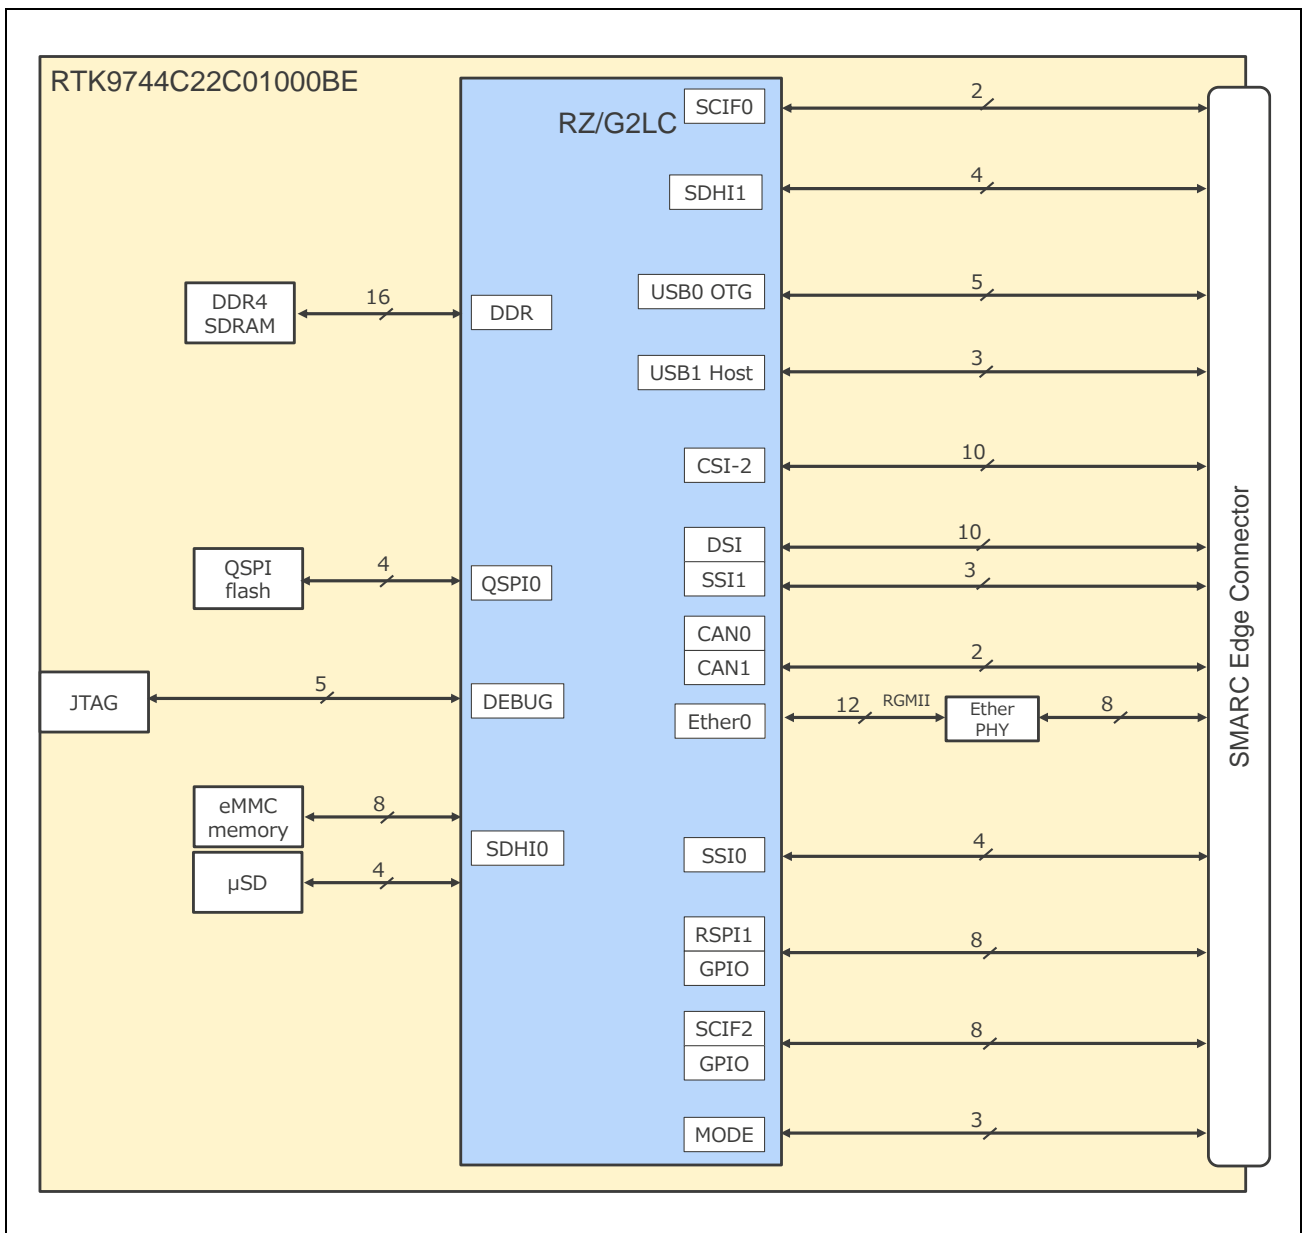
RTK9744C22C01000BE

RZ/G2LC

SCIF0
2
SDHI1
4
DDR4 SDRAM
16
DDR
USB0 OTG
5
USB1 Host
3
CSI-2
10
DSI
10
SSI1
3
QSPI flash
4
QSPI0
CAN0
CAN1
2
JTAG
5
DEBUG
Ether0
12
RGMII
Ether PHY
8
eMMC memory
8
SDHI0
SSI0
4
μSD
4
RSPI1
GPIO
8
SCIF2
GPIO
8
MODE
3

SMARC Edge Connector